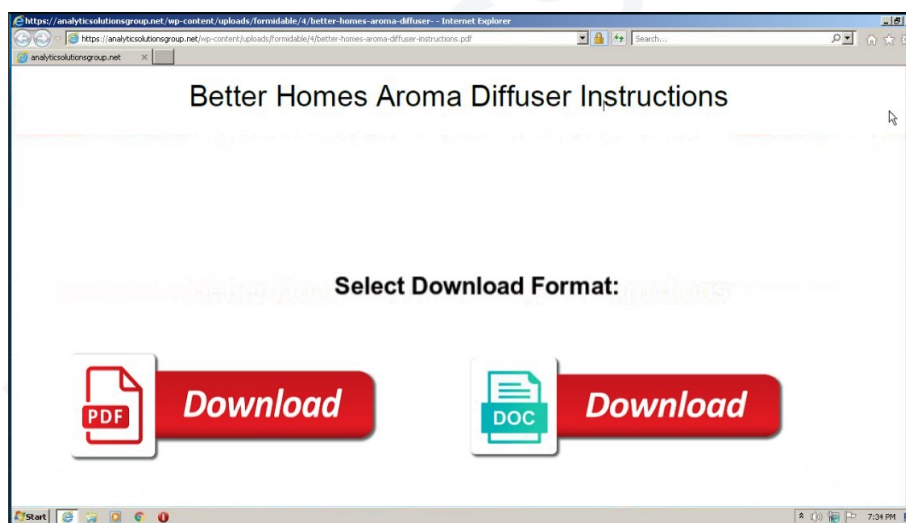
https://analyticsolutionsgroup.net/wp-content/uploads/formidable/4/better-homes-aroma-diffuser- - Internet Explorer

https://analyticsolutionsgroup.net/wp-content/uploads/formidable/4/better-homes-aroma-diffuser-instructions.pdf

Search...

analyticsolutionsgroup.net

Better Homes Aroma Diffuser Instructions

Select Download Format:

PDF

Download

DOC

Download

Start

7:34 PM